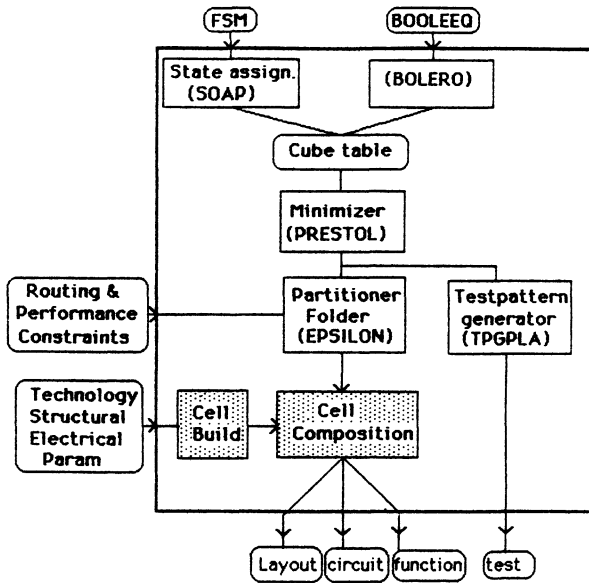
FSM

BOOLEEQ

State assign. (SOAP)

(BOLERO)

Cube table

Minimizer (PRESTOL)

Routing & Performance Constraints

Partitioner Folder (EPSILON)

Testpattern generator (TPGPLA)

Technology Structural Electrical Param

Cell Build

Cell Composition

Layout

circuit

function

test